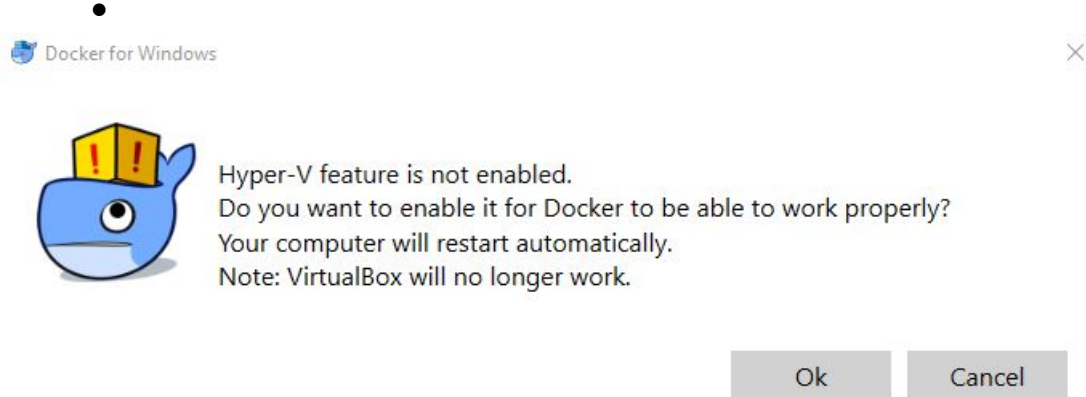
•

Docker for Windows

×

!!

Hyper-V feature is not enabled.
Do you want to enable it for Docker to be able to work properly?
Your computer will restart automatically.
Note: VirtualBox will no longer work.

Ok

Cancel